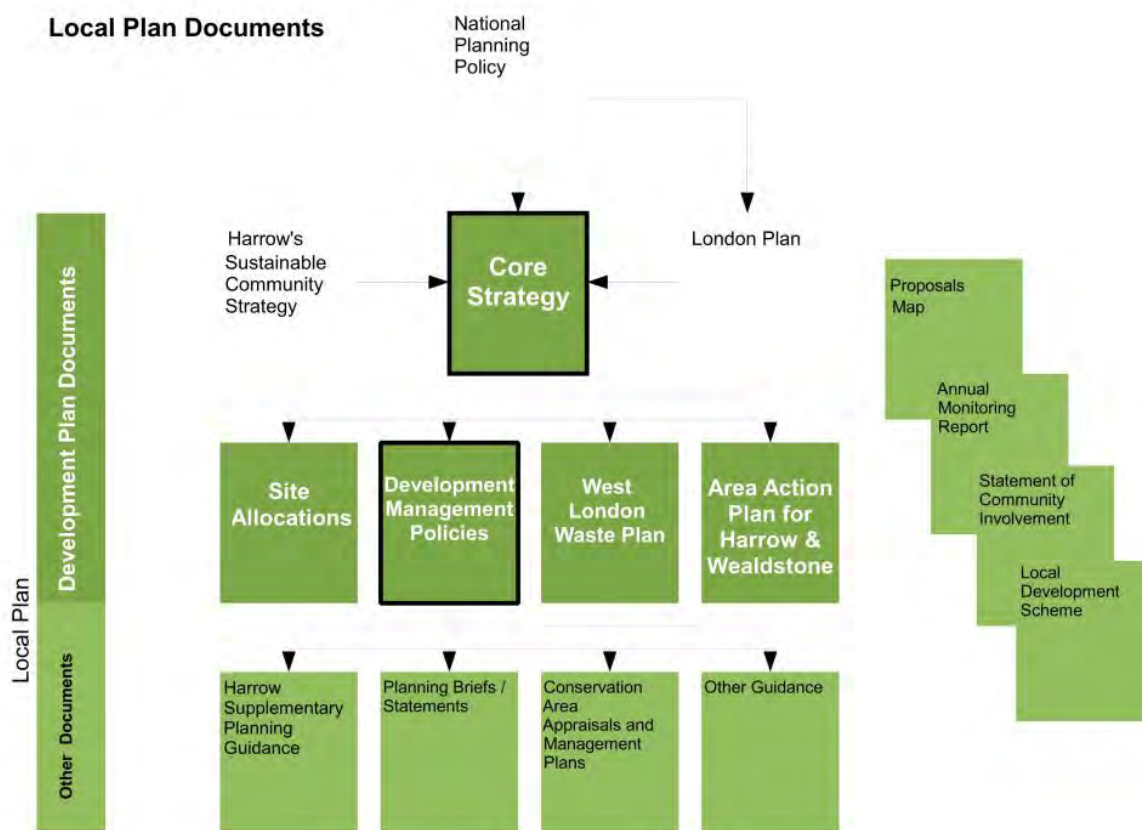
Local Plan Documents

National Planning Policy

Harrow's Sustainable Community Strategy

Core Strategy

London Plan

Local Plan

Development Plan Documents

Other Documents

Site Allocations

Development Management Policies

West London Waste Plan

Area Action Plan for Harrow & Wealdstone

Harrow Supplementary Planning Guidance

Planning Briefs / Statements

Conservation Area Appraisals and Management Plans

Other Guidance

Proposals Map

Annual Monitoring Report

Statement of Community Involvement

Local Development Scheme